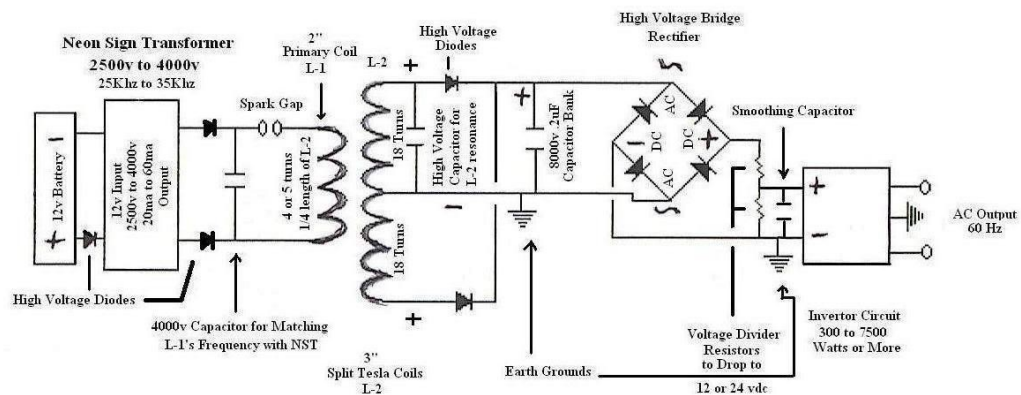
Neon Sign Transformer
2500v to 4000v
25Khz to 35Khz

12v Battery
+
-

12v Input
2500v to 4000v
20ma to 60ma
Output

High Voltage Diodes

Spark Gap

4000v Capacitor for Matching L-1's Frequency with NST

2"
Primary Coil
L-1

4 or 5 turns
1/4 length of L-2

L-2

18 Turns

18 Turns

3"
Split Tesla Coils
L-2

+
+

High Voltage Diodes

High Voltage Capacitor for L-2 resonance

-

+

8000v .2uF Capacitor Bank

Earth Grounds

High Voltage Bridge Rectifier

DC
DC
AC
AC
-
+

Smoothing Capacitor

+
-

Voltage Divider Resistors to Drop to
12 or 24 vdc

Invertor Circuit
300 to 7500
Watts or More

AC Output
60 Hz